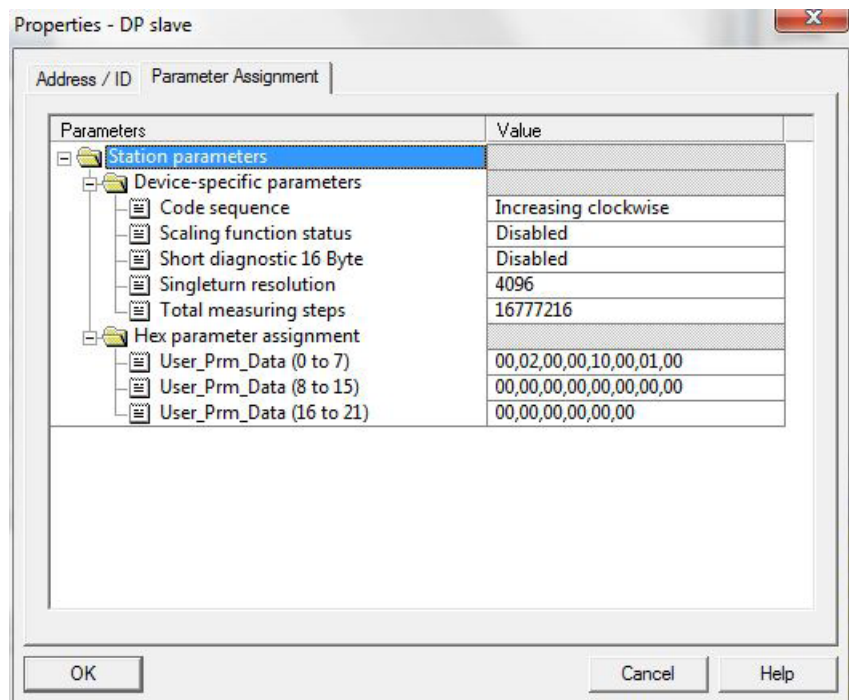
Properties - DP slave

Address / ID | Parameter Assignment

| Parameters | Value |
|---|---|
| Station parameters | |
| Device-specific parameters | |
| Code sequence | Increasing clockwise |
| Scaling function status | Disabled |
| Short diagnostic 16 Byte | Disabled |
| Singleturn resolution | 4096 |
| Total measuring steps | 16777216 |
| Hex parameter assignment | |
| User_Prm_Data (0 to 7) | 00,02,00,00,10,00,01,00 |
| User_Prm_Data (8 to 15) | 00,00,00,00,00,00,00,00 |
| User_Prm_Data (16 to 21) | 00,00,00,00,00,00 |

OK

Cancel

Help